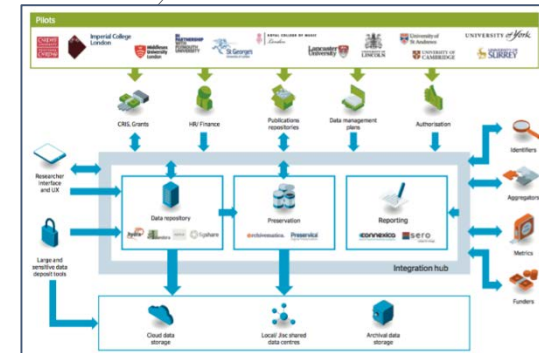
Pilots

Imperial College London

Middlesex University London

IN PARTNERSHIP WITH PLYMOUTH UNIVERSITY

St George's University of London

ROYAL COLLEGE OF MUSIC London

Lancaster University

UNIVERSITY OF LINCOLN

University of St Andrews

UNIVERSITY OF CAMBRIDGE

UNIVERSITY of York

UNIVERSITY OF SURREY

CRIS, Grants

HR/ Finance

Publications repositories

Data management plans

Authorisation

Identifiers

Researcher interface and UX

Aggregators

Data repository

figshare

Preservation

Preservica

Reporting

connexica

sero

Metrics

Large and sensitive data deposit tools

Integration hub

Funders

Cloud data storage

Local/ Jisc shared data centres

Archival data storage